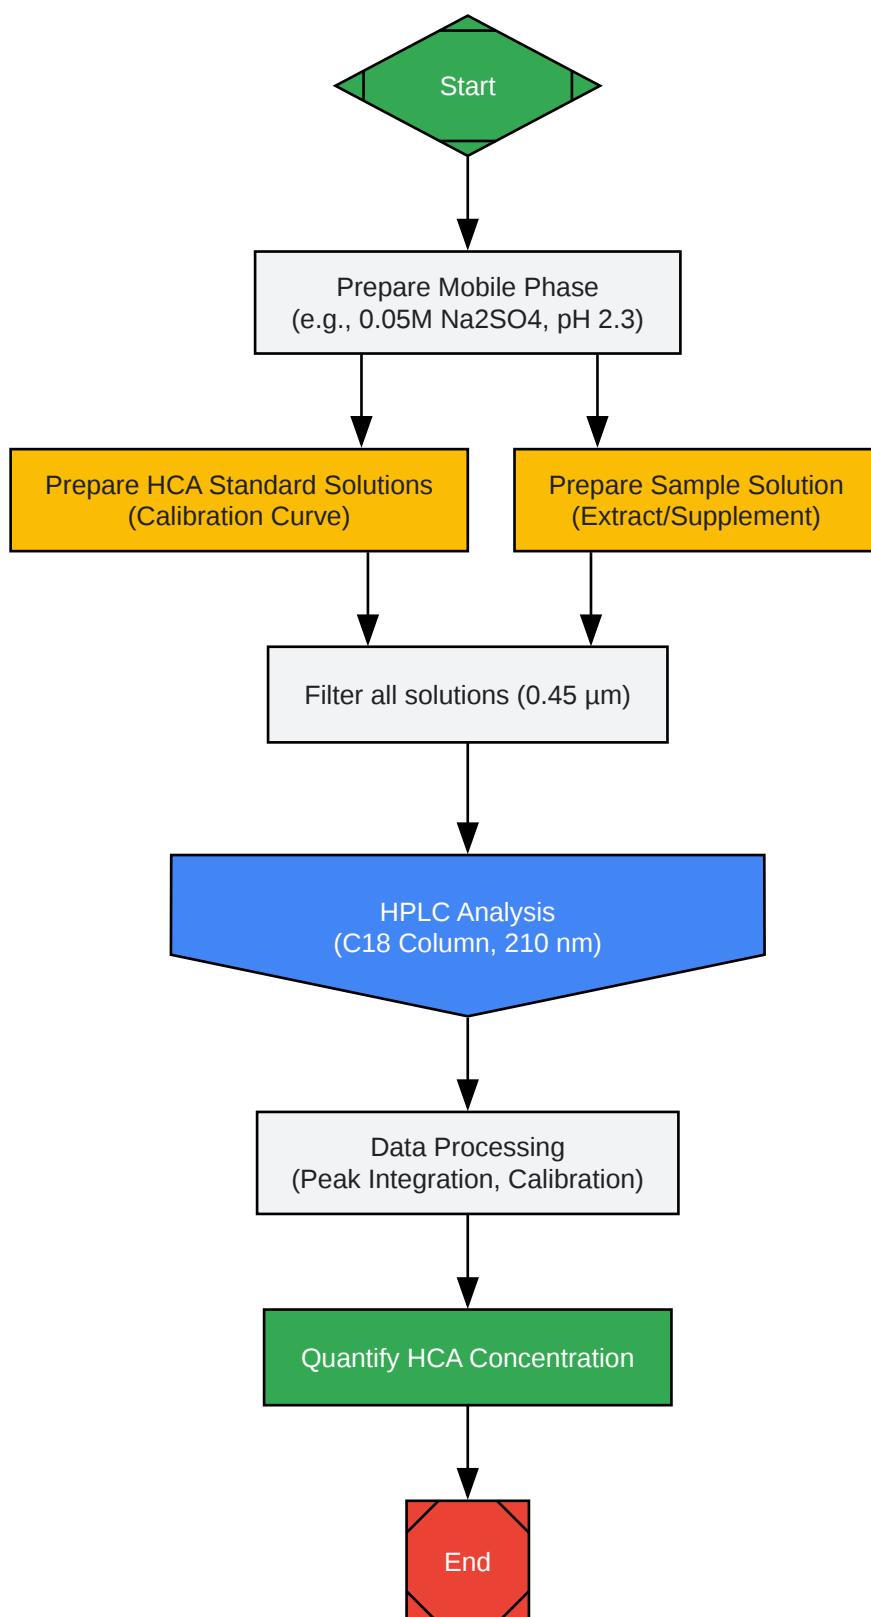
Start

Prepare Mobile Phase
(e.g., 0.05M Na2SO4, pH 2.3)

Prepare HCA Standard Solutions
(Calibration Curve)

Prepare Sample Solution
(Extract/Supplement)

Filter all solutions (0.45 µm)

HPLC Analysis
(C18 Column, 210 nm)

Data Processing
(Peak Integration, Calibration)

Quantify HCA Concentration

End